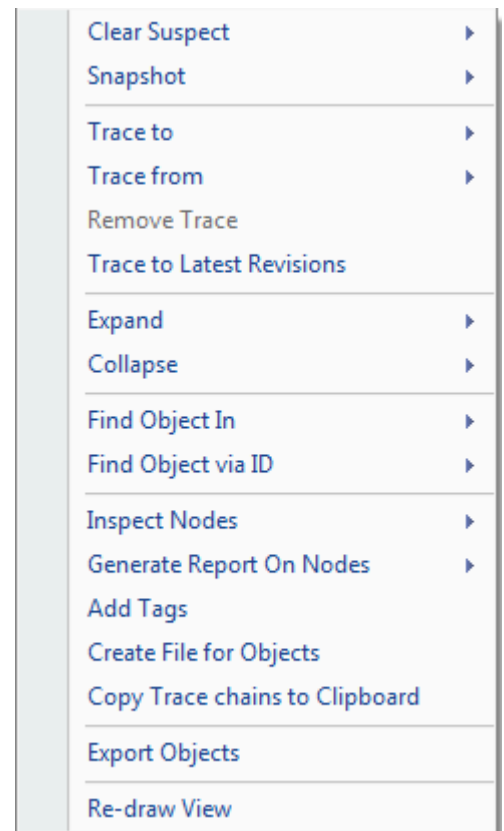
Clear Suspect
Snapshot

Trace to
Trace from
Remove Trace
Trace to Latest Revisions

Expand
Collapse

Find Object In
Find Object via ID

Inspect Nodes
Generate Report On Nodes
Add Tags
Create File for Objects
Copy Trace chains to Clipboard

Export Objects

Re-draw View